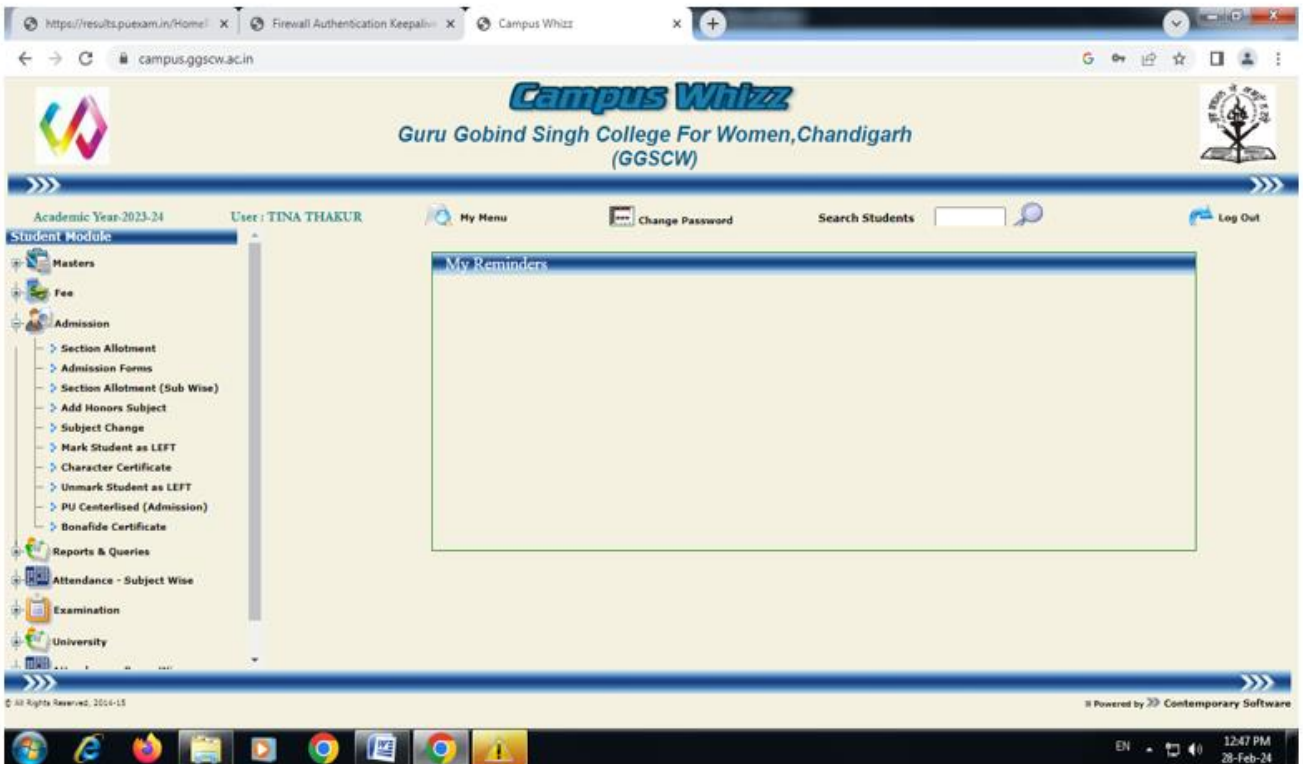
https://results.puexam.in/Home/ ×
Firewall Authentication Keepaliv ×
Campus Whizz ×
campus.ggscw.ac.in

Campus Whizz
Guru Gobind Singh College For Women,Chandigarh
(GGSCW)

Academic Year-2023-24
User : TINA THAKUR
My Menu
Change Password
Search Students
Log Out

Student Module
Masters
Fee
Admission
Section Allotment
Admission Forms
Section Allotment (Sub Wise)
Add Honors Subject
Subject Change
Mark Student as LEFT
Character Certificate
Unmark Student as LEFT
PU Centerlised (Admission)
Bonafide Certificate
Reports & Queries
Attendance - Subject Wise
Examination
University
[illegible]

My Reminders

© All Rights Reserved, 2014-15
Powered by Contemporary Software

EN
12:47 PM
28-Feb-24